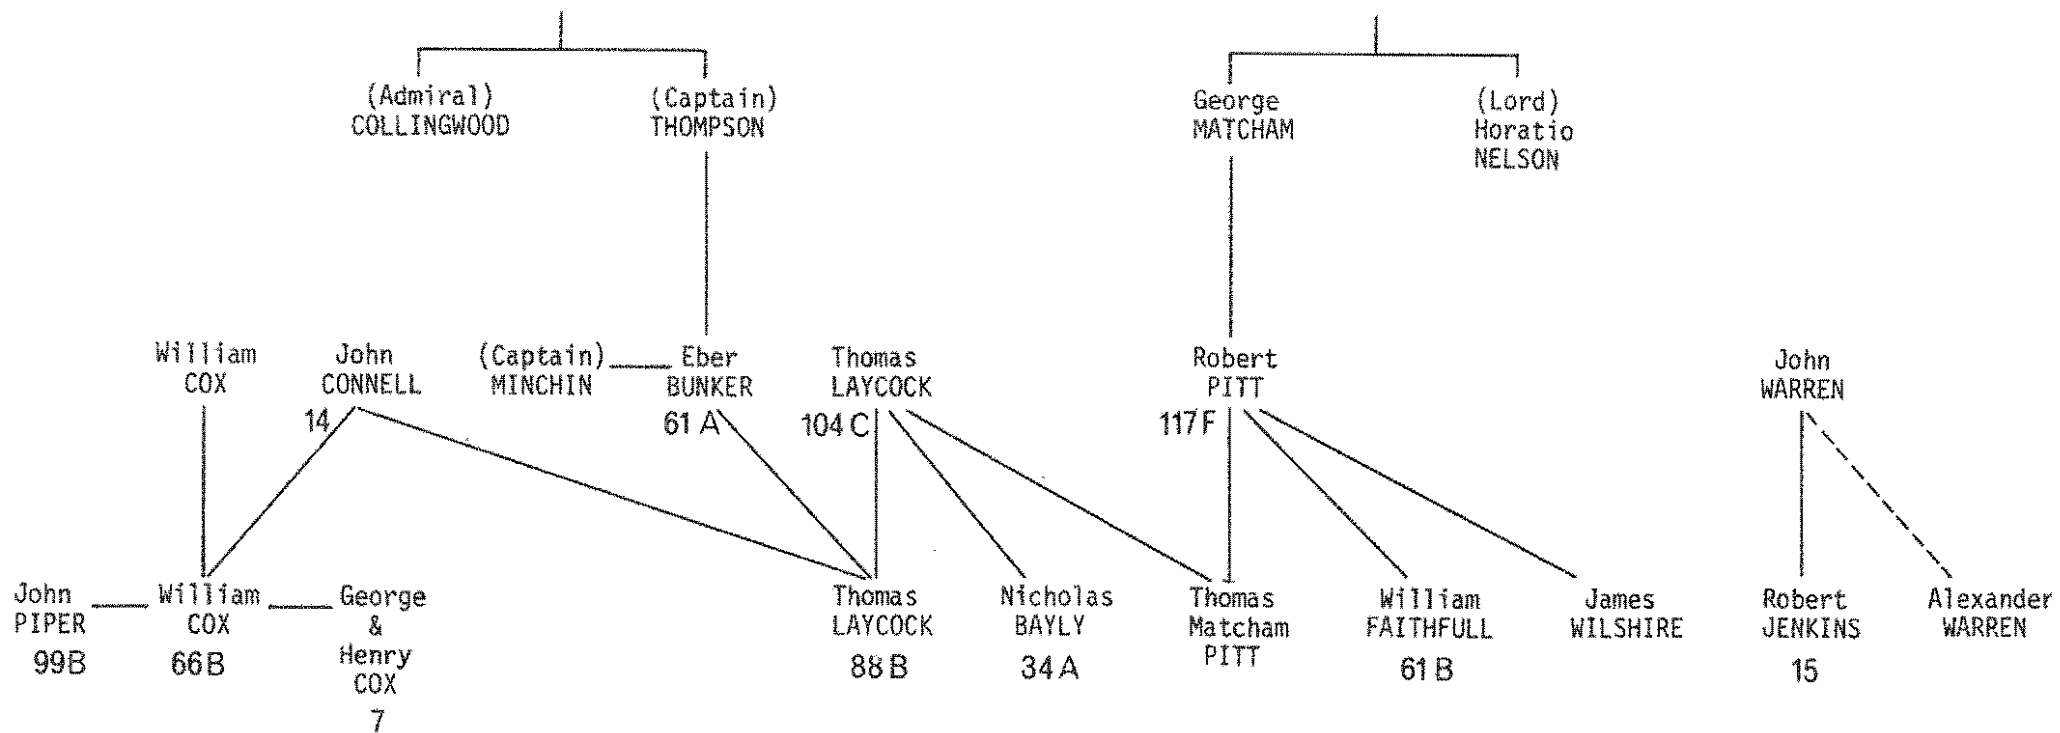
(Admiral)
COLLINGWOOD

(Captain)
THOMPSON

George
MATCHAM

(Lord)
Horatio
NELSON

William
COX

John
CONNELL
14

(Captain)
MINCHIN

Eber
BUNKER
61 A

Thomas
LAYCOCK
104 C

Robert
PITT
117 F

John
WARREN

John
PIPER
99B

William
COX
66B

George
&
Henry
COX
7

Thomas
LAYCOCK
88 B

Nicholas
BAYLY
34 A

Thomas
Matcham
PITT

William
FAITHFULL
61 B

James
WILSHIRE

Robert
JENKINS
15

Alexander
WARREN